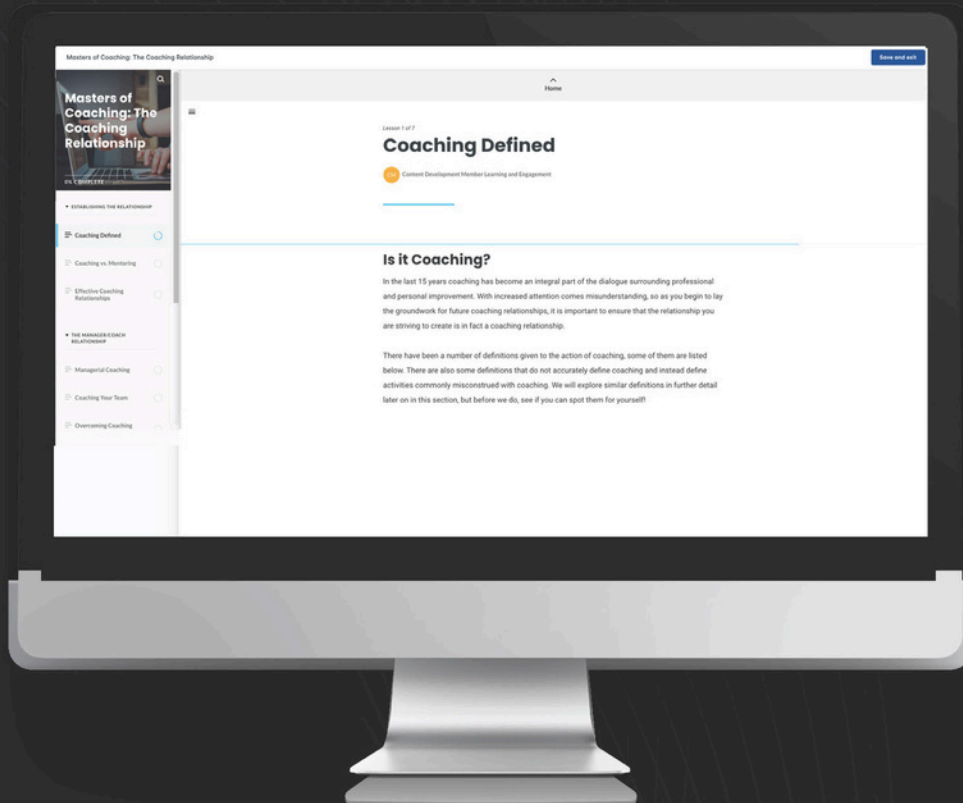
Masters of Coaching: The Coaching Relationship

Save and exit

Home

Masters of Coaching: The Coaching Relationship

0% COMPLETE

▾ ESTABLISHING THE RELATIONSHIP

Coaching Defined

Coaching vs. Mentoring

Effective Coaching Relationships

▾ THE MANAGER/COACH RELATIONSHIP

Managerial Coaching

Coaching Your Team

Overcoming Coaching

Lesson 1 of 7

Coaching Defined

CM Content Development Member Learning and Engagement

Is it Coaching?

In the last 15 years coaching has become an integral part of the dialogue surrounding professional and personal improvement. With increased attention comes misunderstanding, so as you begin to lay the groundwork for future coaching relationships, it is important to ensure that the relationship you are striving to create is in fact a coaching relationship.

There have been a number of definitions given to the action of coaching, some of them are listed below. There are also some definitions that do not accurately define coaching and instead define activities commonly misconstrued with coaching. We will explore similar definitions in further detail later on in this section, but before we do, see if you can spot them for yourself!